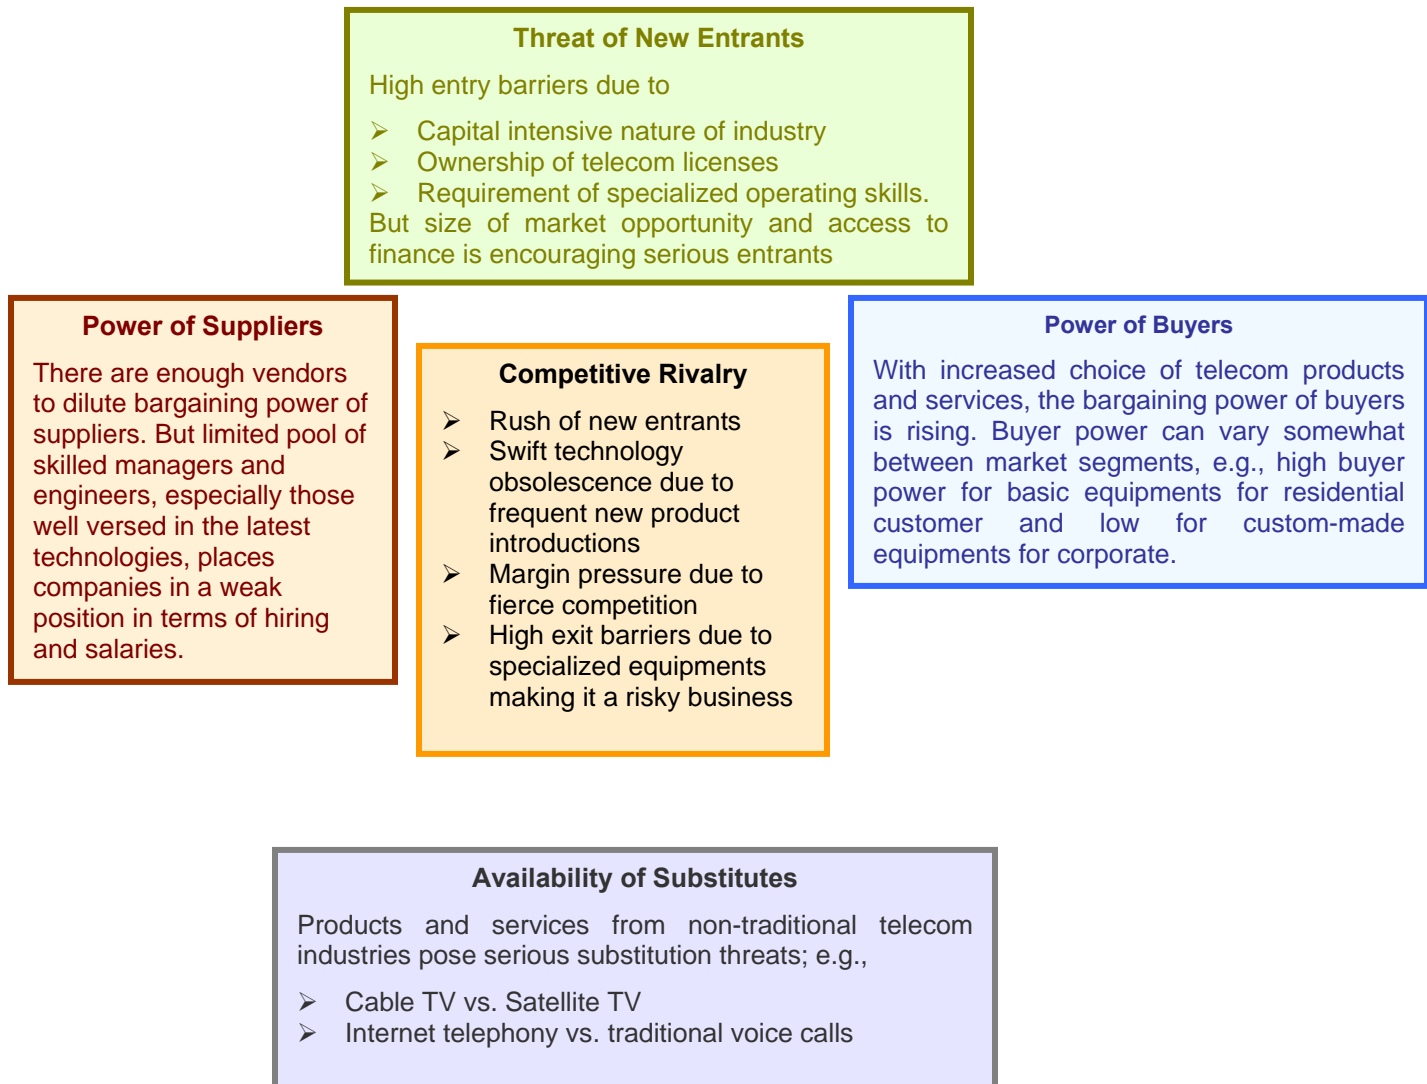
Threat of New Entrants

High entry barriers due to

- Capital intensive nature of industry
- Ownership of telecom licenses
- Requirement of specialized operating skills.

But size of market opportunity and access to finance is encouraging serious entrants

Power of Suppliers

There are enough vendors to dilute bargaining power of suppliers. But limited pool of skilled managers and engineers, especially those well versed in the latest technologies, places companies in a weak position in terms of hiring and salaries.

Competitive Rivalry

- Rush of new entrants
- Swift technology obsolescence due to frequent new product introductions
- Margin pressure due to fierce competition
- High exit barriers due to specialized equipments making it a risky business

Power of Buyers

With increased choice of telecom products and services, the bargaining power of buyers is rising. Buyer power can vary somewhat between market segments, e.g., high buyer power for basic equipments for residential customer and low for custom-made equipments for corporate.

Availability of Substitutes

Products and services from non-traditional telecom industries pose serious substitution threats; e.g.,

- Cable TV vs. Satellite TV
- Internet telephony vs. traditional voice calls